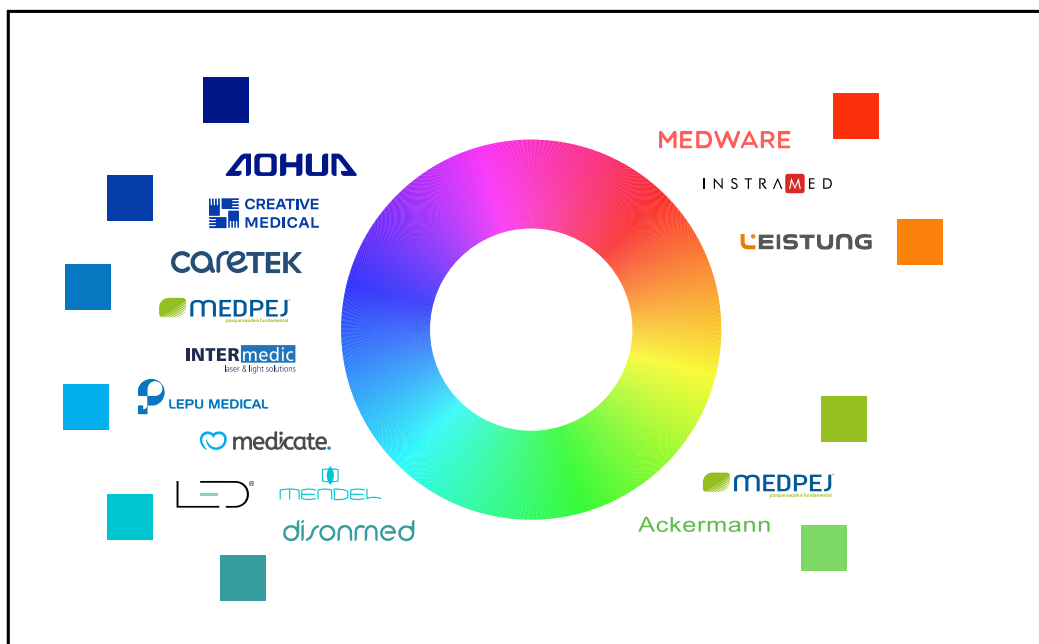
AOHUA
CREATIVE MEDICAL
CARETEK
MEDPEJ
porque saúde é fundamental
INTERmedic
laser & light solutions
LEPU MEDICAL
medicate.
LED
MENDEL
disonmed

MEDWARE
INSTRAMED
LEISTUNG
MEDPEJ
porque saúde é fundamental
Ackermann